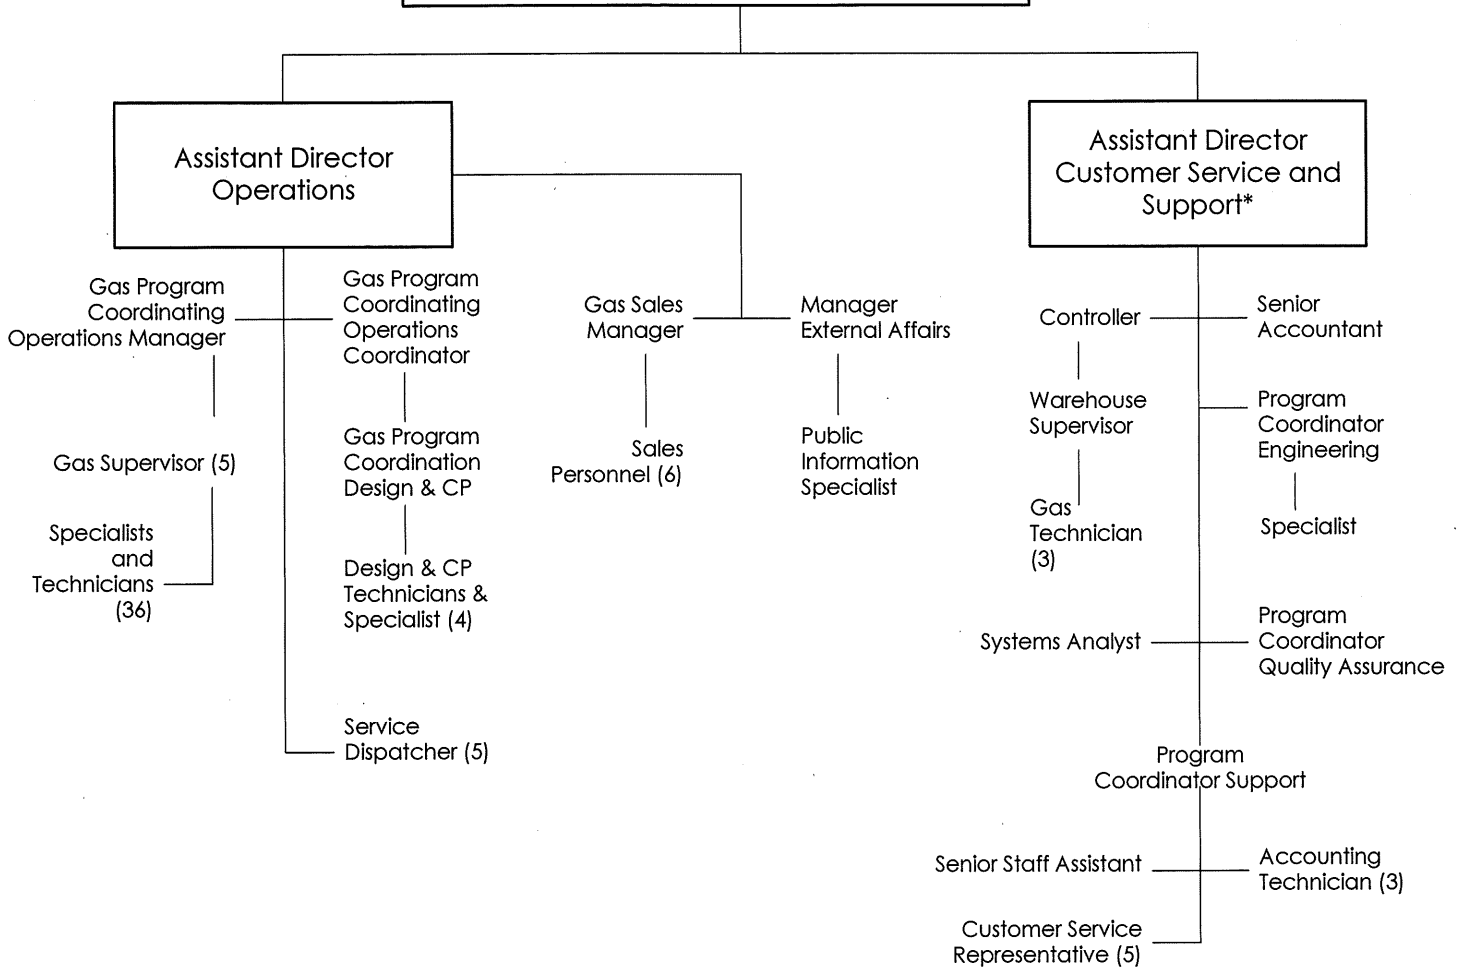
Assistant Director Operations

Gas Program Coordinating Operations Manager

Gas Supervisor (5)

Specialists and Technicians (36)

Gas Program Coordinating Operations Coordinator

Gas Program Coordination Design & CP

Design & CP Technicians & Specialist (4)

Service Dispatcher (5)

Gas Sales Manager

Sales Personnel (6)

Manager External Affairs

Public Information Specialist

Assistant Director Customer Service and Support*

Controller

Warehouse Supervisor

Gas Technician (3)

Senior Accountant

Program Coordinator Engineering

Specialist

Systems Analyst

Program Coordinator Quality Assurance

Program Coordinator Support

Senior Staff Assistant

Accounting Technician (3)

Customer Service Representative (5)